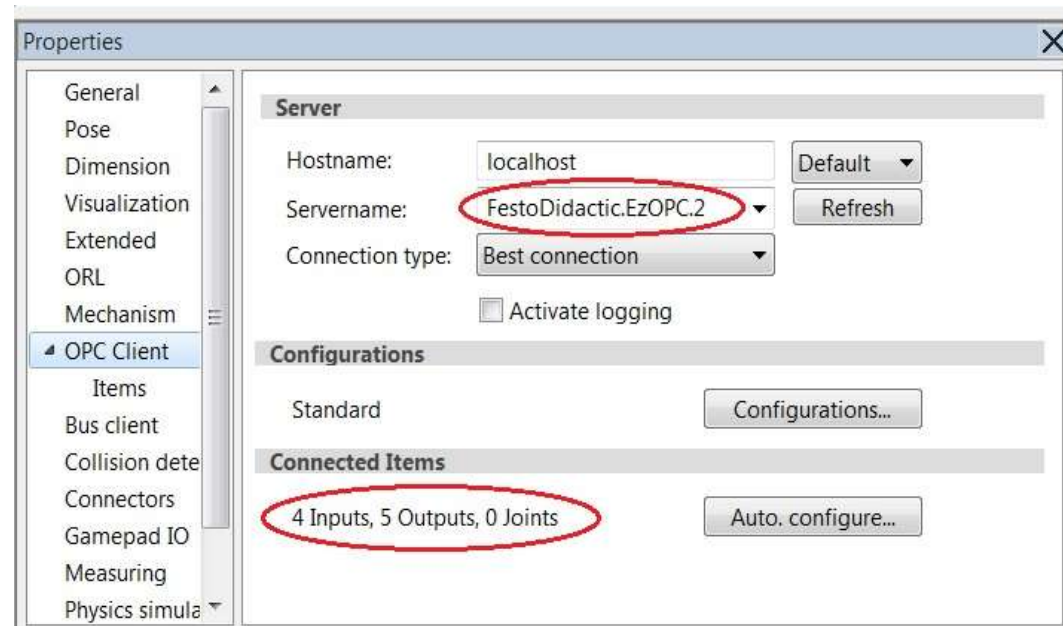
Properties

General
Pose
Dimension
Visualization
Extended
ORL
Mechanism
OPC Client
Items
Bus client
Collision dete
Connectors
Gamepad IO
Measuring
Physics simula

Server
Hostname: localhost
Default
Servername: FestoDidactic.EzOPC.2
Refresh
Connection type: Best connection
Activate logging

Configurations
Standard
Configurations...

Connected Items
4 Inputs, 5 Outputs, 0 Joints
Auto. configure...